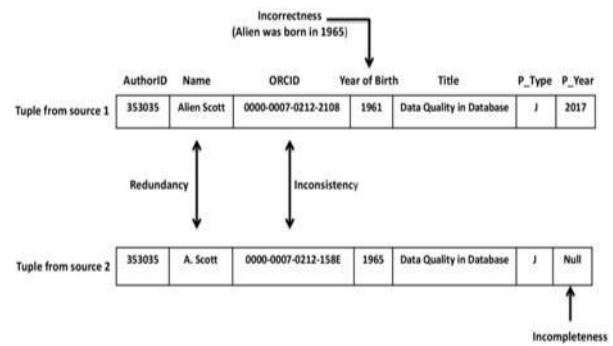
Incorrectness
(Alien was born in 1965)

| | AuthorID | Name | ORCID | Year of Birth | Title | P_Type | P_Year |
|---|---|---|---|---|---|---|---|
| Tuple from source 1 | 353035 | Alien Scott | 0000-0007-0212-2108 | 1961 | Data Quality in Database | J | 2017 |

Redundancy

Inconsistency

| | | | | | | | |
|---|---|---|---|---|---|---|---|
| Tuple from source 2 | 353035 | A. Scott | 0000-0007-0212-158E | 1965 | Data Quality in Database | J | Null |

Incompleteness